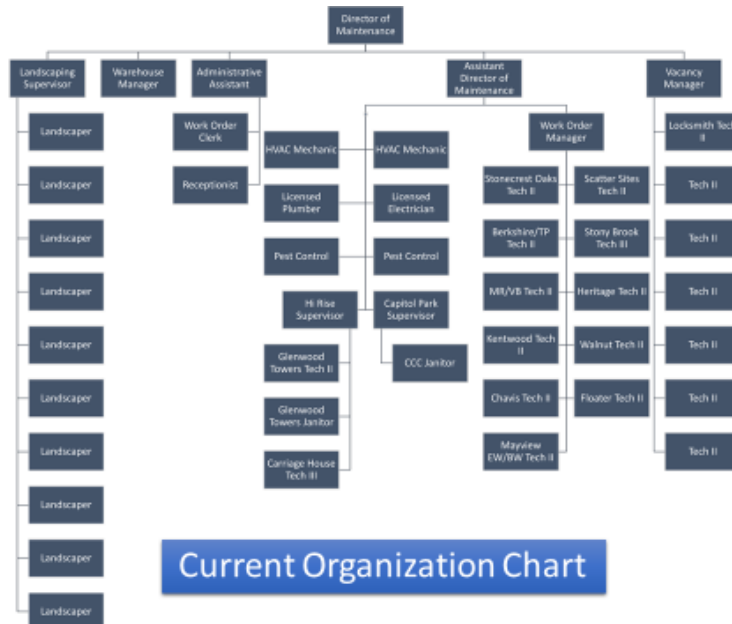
Director of Maintenance

Landscaping Supervisor

Warehouse Manager

Administrative Assistant

Assistant Director of Maintenance

Vacancy Manager

Landscaper

Landscaper

Landscaper

Landscaper

Landscaper

Landscaper

Landscaper

Landscaper

Landscaper

Landscaper

Work Order Clerk

Receptionist

HVAC Mechanic

HVAC Mechanic

Licensed Plumber

Licensed Electrician

Pest Control

Pest Control

Hi Rise Supervisor

Capitol Park Supervisor

CCC Janitor

Glenwood Towers Tech II

Glenwood Towers Janitor

Carriage House Tech III

Work Order Manager

Stonecrest Oaks Tech II

Scatter Sites Tech II

Berkshire/TP Tech II

Stony Brook Tech III

MR/VB Tech II

Heritage Tech II

Kentwood Tech II

Walnut Tech II

Chavis Tech II

Floater Tech II

Mayview EW/BW Tech II

Locksmith Tech II

Tech II

Tech II

Tech II

Tech II

Tech II

Tech II

Current Organization Chart